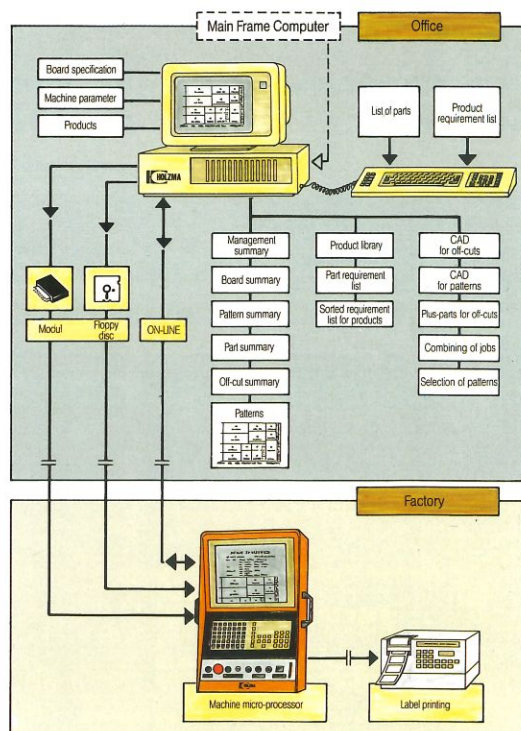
Main Frame Computer

Office

Board specification

Machine parameter

Products

List of parts

Product requirement list

HOLZMA

Management summary

Board summary

Pattern summary

Part summary

Off-cut summary

Patterns

Product library

Part requirement list

Sorted requirement list for products

CAD for off-cuts

CAD for patterns

Plus-parts for off-cuts

Combining of jobs

Selection of patterns

Modul

Floppy disc

ON-LINE

Factory

Machine micro-processor

Label printing